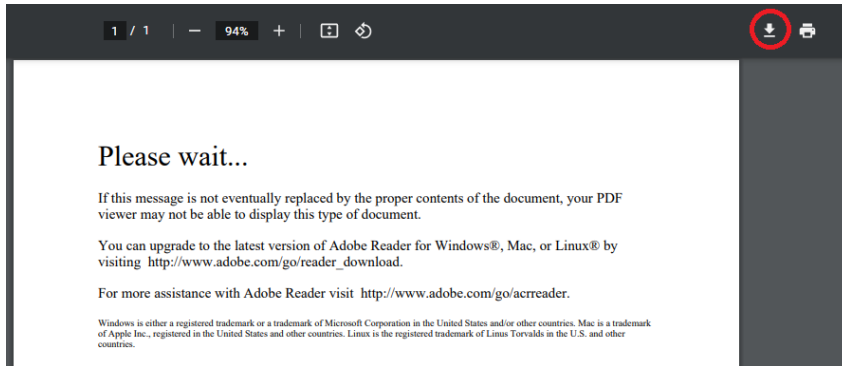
1 / 1 — 94% +

Please wait...

If this message is not eventually replaced by the proper contents of the document, your PDF viewer may not be able to display this type of document.

You can upgrade to the latest version of Adobe Reader for Windows®, Mac, or Linux® by visiting http://www.adobe.com/go/reader_download.

For more assistance with Adobe Reader visit http://www.adobe.com/go/acrreader.

Windows is either a registered trademark or a trademark of Microsoft Corporation in the United States and/or other countries. Mac is a trademark of Apple Inc., registered in the United States and other countries. Linux is the registered trademark of Linus Torvalds in the U.S. and other countries.